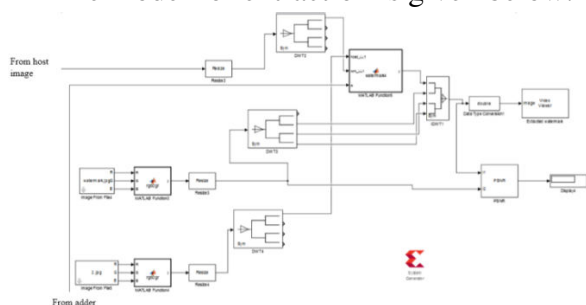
From host image

From adder

Reshape

Reshape1

DWT2

DWT3

DWT4

IDWT1

MATLAB Function

MATLAB Function1

MATLAB Function2

Image From File

Image From File1

watermark.jpg

Data Type Conversion

Video Viewer

Embedded watermark

Display

Xilinx System Generator

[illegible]